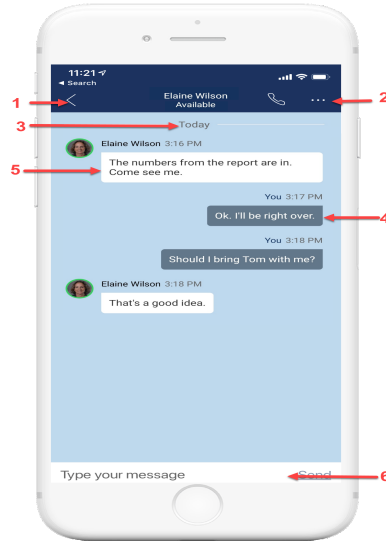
11:21
◂ Search

Elaine Wilson
Available

1

2

3

Today

Elaine Wilson 3:16 PM

5

The numbers from the report are in. Come see me.

You 3:17 PM

Ok. I'll be right over.

4

You 3:18 PM

Should I bring Tom with me?

Elaine Wilson 3:18 PM

That's a good idea.

Type your message

Send

6